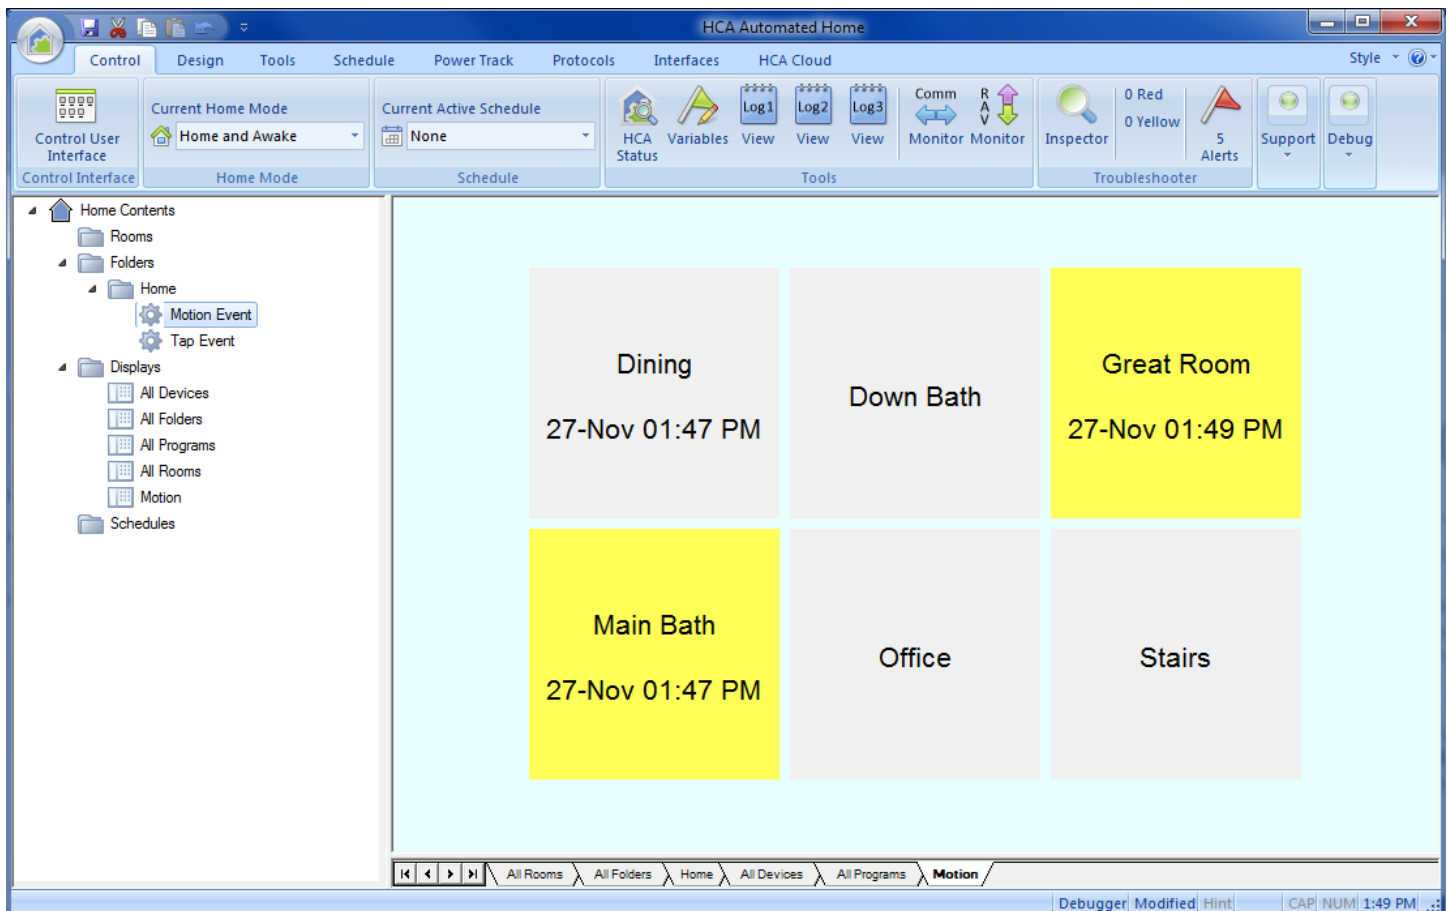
HCA Automated Home

Control Design Tools Schedule Power Track Protocols Interfaces HCA Cloud Style

Control User Interface
Control Interface

Current Home Mode
Home and Awake
Home Mode

Current Active Schedule
None
Schedule

HCA Status Variables Log1 View Log2 View Log3 View Comm Monitor RAV Monitor
Tools

Inspector 0 Red 0 Yellow 5 Alerts
Troubleshooter

Support Debug

Home Contents
Rooms
Folders
Home
Motion Event
Tap Event
Displays
All Devices
All Folders
All Programs
All Rooms
Motion
Schedules

Dining

27-Nov 01:47 PM

Down Bath

Great Room

27-Nov 01:49 PM

Main Bath

27-Nov 01:47 PM

Office

Stairs

All Rooms All Folders Home All Devices All Programs Motion

Debugger Modified Hint CAP NUM 1:49 PM